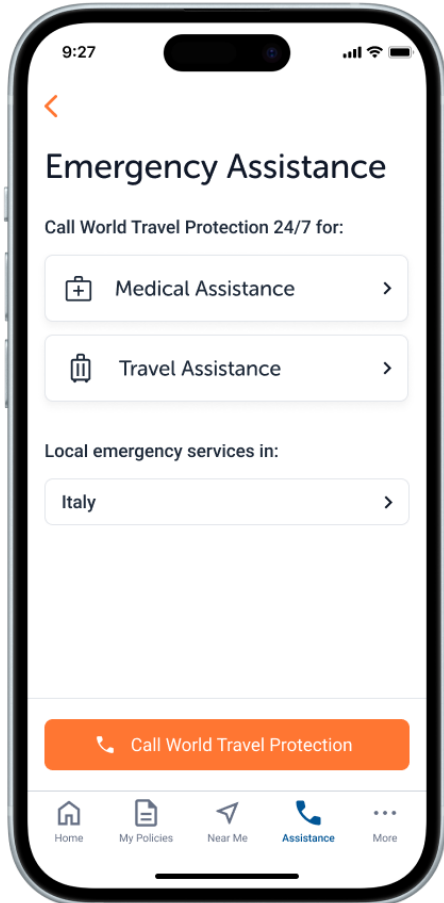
9:27

<

Emergency Assistance

Call World Travel Protection 24/7 for:

Medical Assistance >

Travel Assistance >

Local emergency services in:

Italy >

Call World Travel Protection

Home My Policies Near Me Assistance More